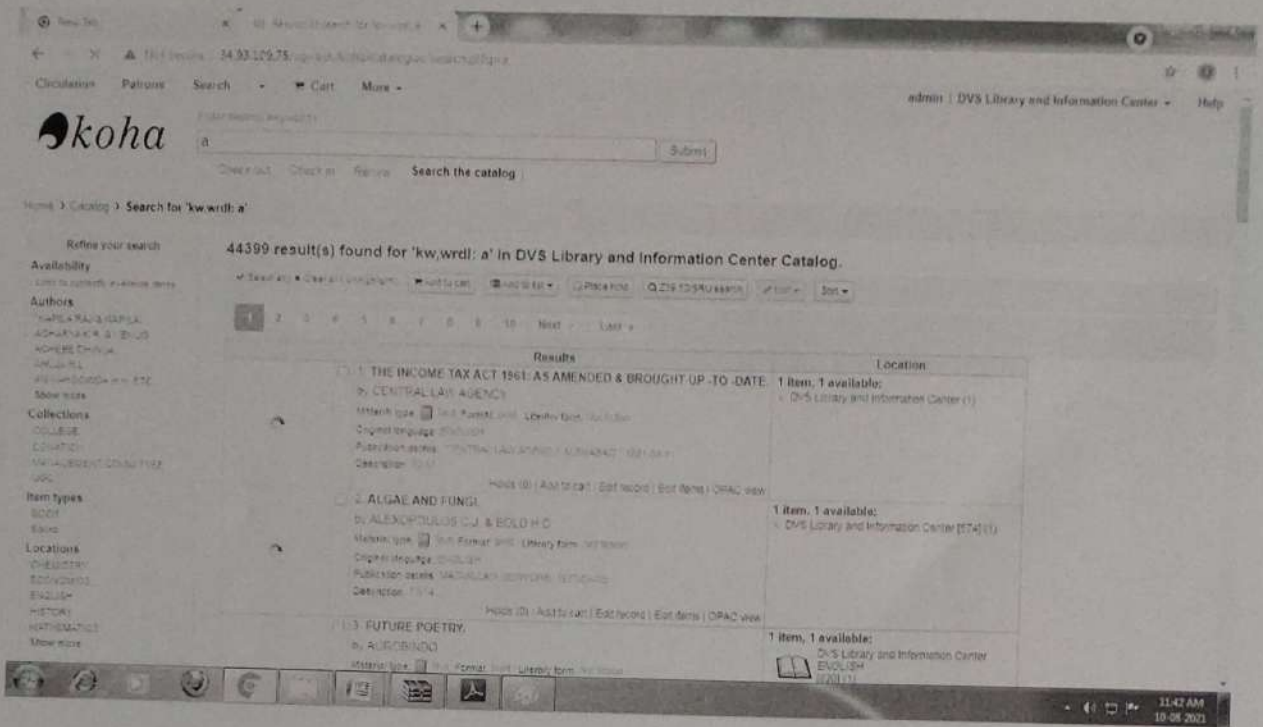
New Tab
Not secure | 34.93.109.75/

Circulation Patrons Search Cart More

admin | DVS Library and Information Center Help

koha

a

Submit

Check out Check in Renew Search the catalog

Home › Catalog › Search for 'kw,wrdl: a'

Refine your search

Availability

Authors

Show more

Collections

COLLEGE

Item types

BOOK

Locations

CHEMISTRY

ENGLISH

HISTORY

MATHEMATICS

Show more

44399 result(s) found for 'kw,wrdl: a' in DVS Library and Information Center Catalog.

Next Last

| Results | Location |
|---|---|
| 1. THE INCOME TAX ACT 1961: AS AMENDED & BROUGHT UP -TO -DATE. by CENTRAL LAW AGENCY. Material type: Text Format: print Literary form: Not fiction Original language: English Publication details: Description: Holds (0) \| Add to cart \| Edit record \| Edit items \| OPAC view | 1 item, 1 available: DVS Library and Information Center (1) |
| 2. ALGAE AND FUNGI. by ALEXOPOULOS C.J. & BOLD H.C. Material type: Text Format: print Literary form: Not fiction Original language: English Publication details: Description: Holds (0) \| Add to cart \| Edit record \| Edit items \| OPAC view | 1 item, 1 available: DVS Library and Information Center [574] (1) |
| 3. FUTURE POETRY. by AUROBINDO Material type: Text Format: print Literary form: Not fiction | 1 item, 1 available: DVS Library and Information Center ENGLISH (1) |

11:42 AM
10-08-2021